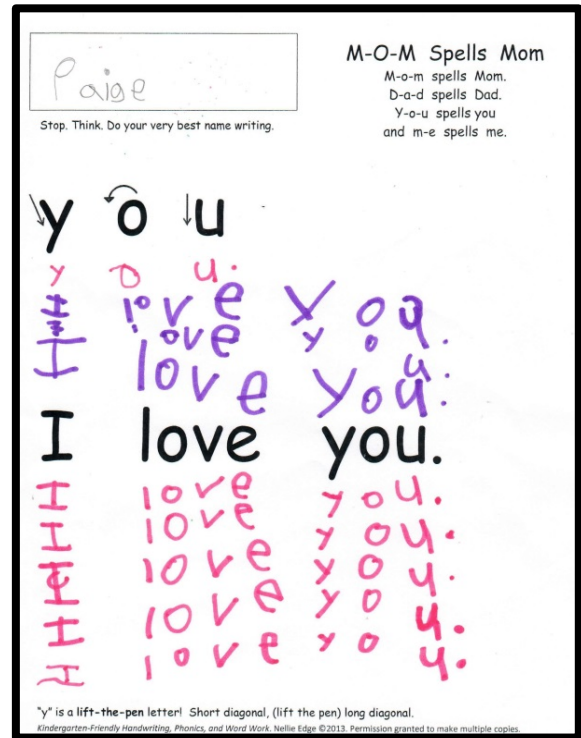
Paige

Stop. Think. Do your very best name writing.

M-O-M Spells Mom

M-o-m spells Mom.
D-a-d spells Dad.
Y-o-u spells you
and m-e spells me.

y o u

y o u.

I love you.
I love you.
I love you.

I love you.

I love you.
I love you.
I love you.
I love you.
I love you.

"y" is a lift-the-pen letter! Short diagonal, (lift the pen) long diagonal.

Kindergarten-Friendly Handwriting, Phonics, and Word Work. Nellie Edge ©2013. Permission granted to make multiple copies.